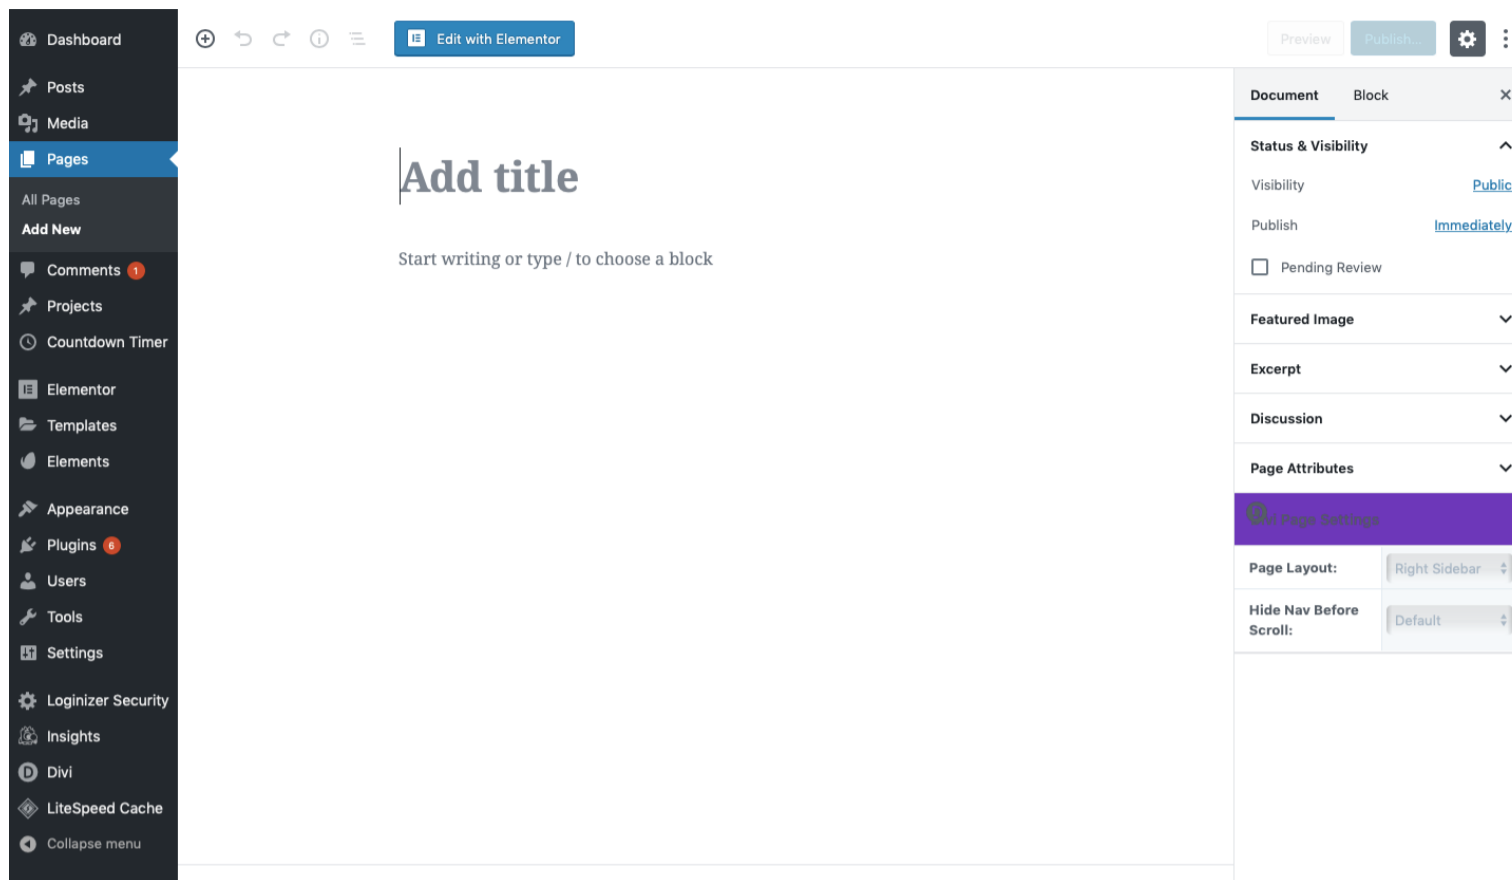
Dashboard
Posts
Media
Pages
All Pages
Add New
Comments 1
Projects
Countdown Timer
Elementor
Templates
Elements
Appearance
Plugins 6
Users
Tools
Settings
Loginizer Security
Insights
Divi
LiteSpeed Cache
Collapse menu

Edit with Elementor

Preview Publish...

Add title

Start writing or type / to choose a block

Document Block

Status & Visibility
Visibility Public
Publish Immediately
Pending Review

Featured Image
Excerpt
Discussion
Page Attributes
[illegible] Page Settings

| Page Layout: | Right Sidebar |
|---|---|
| Hide Nav Before Scroll: | Default |